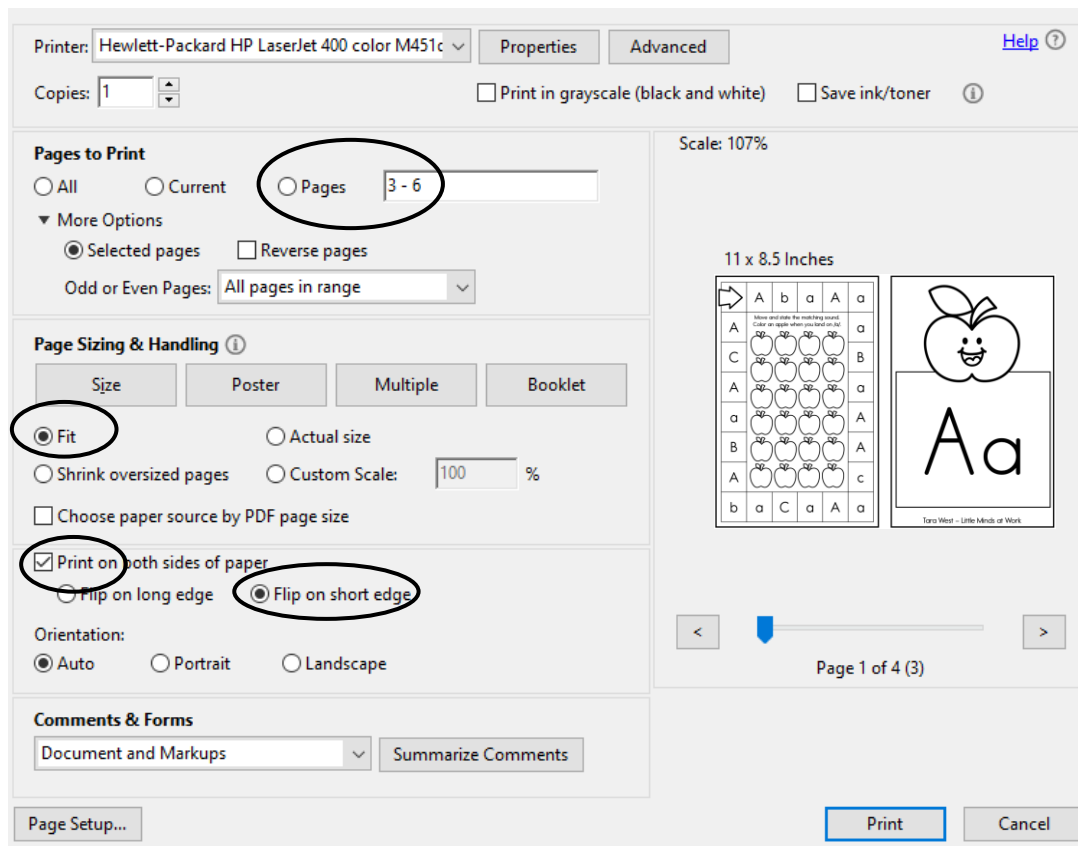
Printer: Hewlett-Packard HP LaserJet 400 color M451c
Properties
Advanced
Help

Copies: 1
Print in grayscale (black and white)
Save ink/toner

Pages to Print
All
Current
Pages 3 - 6
More Options
Selected pages
Reverse pages
Odd or Even Pages: All pages in range

Page Sizing & Handling
Size
Poster
Multiple
Booklet
Fit
Actual size
Shrink oversized pages
Custom Scale: 100 %
Choose paper source by PDF page size

Print on both sides of paper
Flip on long edge
Flip on short edge
Orientation:
Auto
Portrait
Landscape

Comments & Forms
Document and Markups
Summarize Comments

Scale: 107%

11 x 8.5 Inches

| | A | b | a | A | a |
|---|---|---|---|---|---|
| A | Move and state the matching sound. Color an apple when you land on /a/. | | | | a |
| C | | | | | B |
| A | | | | | a |
| a | | | | | A |
| B | | | | | A |
| A | | | | | c |
| b | a | C | a | A | a |

Aa

Tara West ~ Little Minds at Work

<
>
Page 1 of 4 (3)

Page Setup...
Print
Cancel